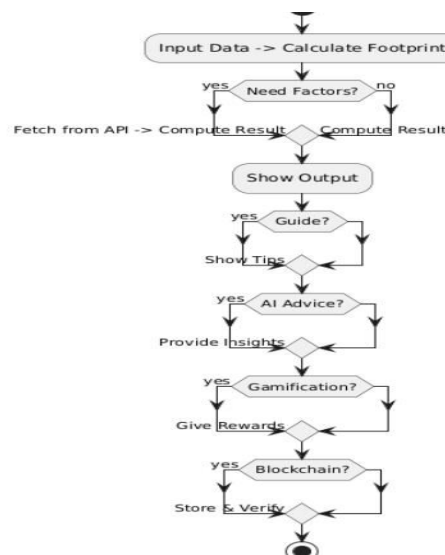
Input Data -> Calculate Footprint

yes
Need Factors?
no

Fetch from API -> Compute Result
Compute Result

Show Output

yes
Guide?

Show Tips

yes
AI Advice?

Provide Insights

yes
Gamification?

Give Rewards

yes
Blockchain?

Store & Verify